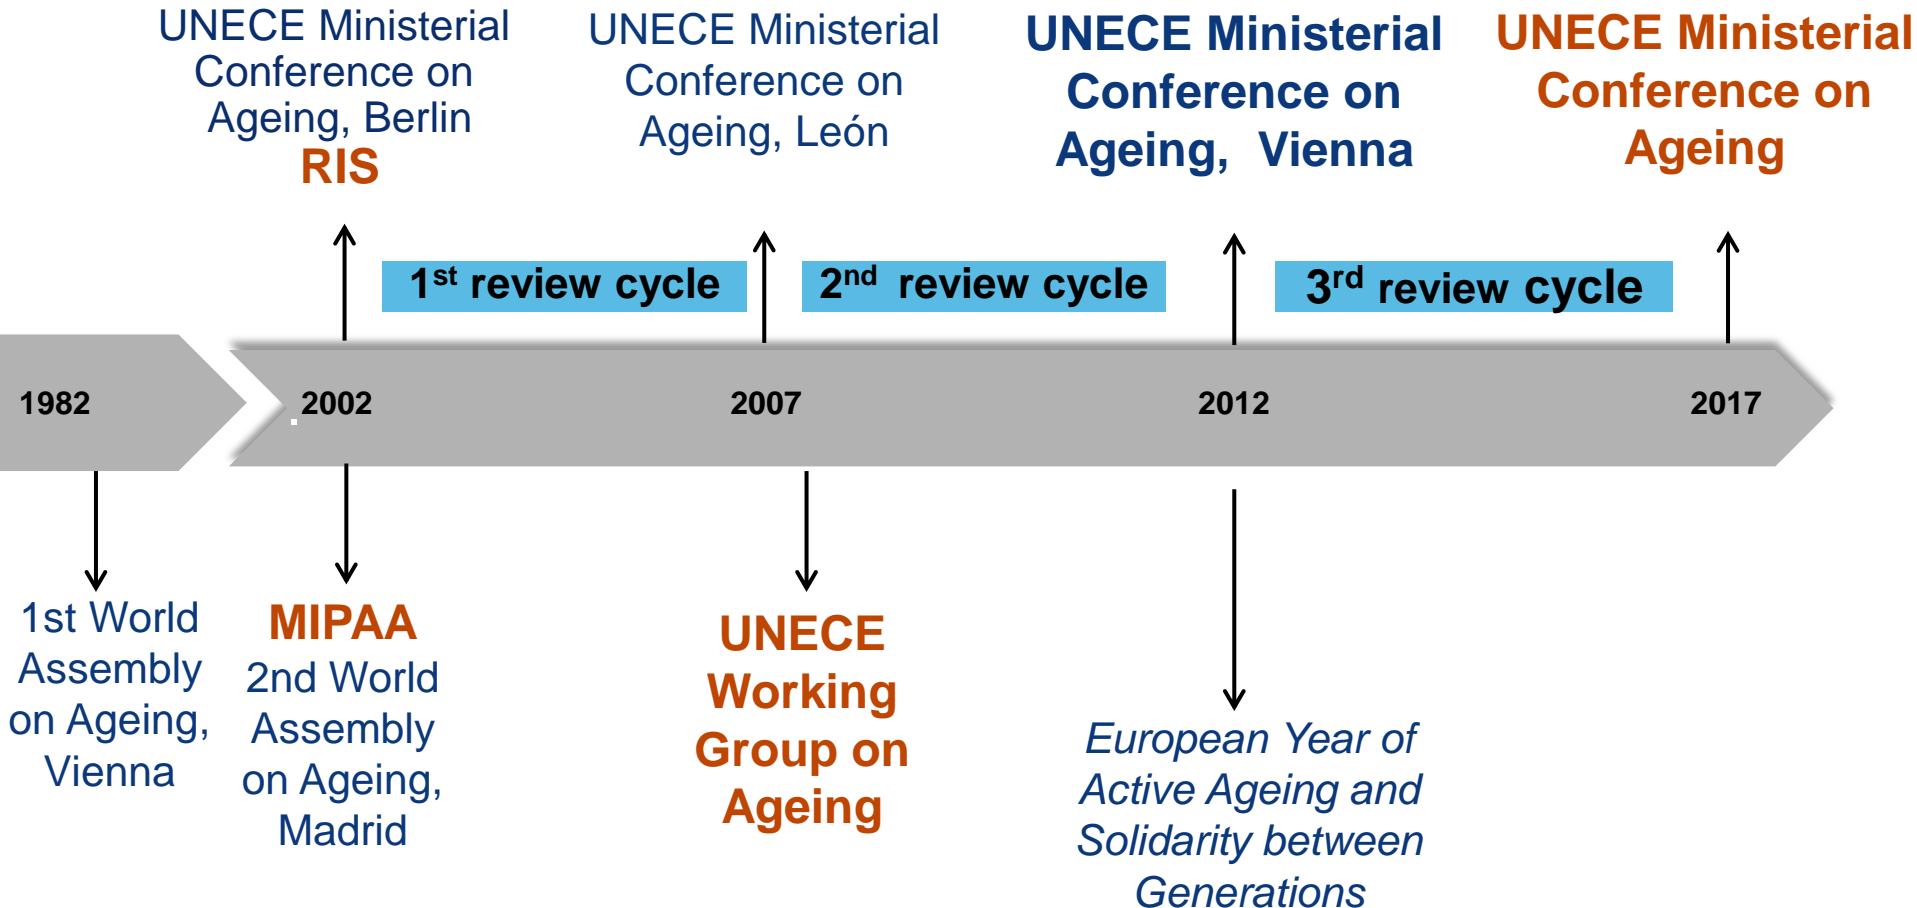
UNECE Ministerial Conference on Ageing, Berlin
RIS

UNECE Ministerial Conference on Ageing, León

UNECE Ministerial Conference on Ageing, Vienna

UNECE Ministerial Conference on Ageing

1$^{st}$ review cycle

2$^{nd}$ review cycle

3$^{rd}$ review cycle

1982

2002

2007

2012

2017

1st World Assembly on Ageing, Vienna

MIPAA
2nd World Assembly on Ageing, Madrid

UNECE Working Group on Ageing

European Year of Active Ageing and Solidarity between Generations